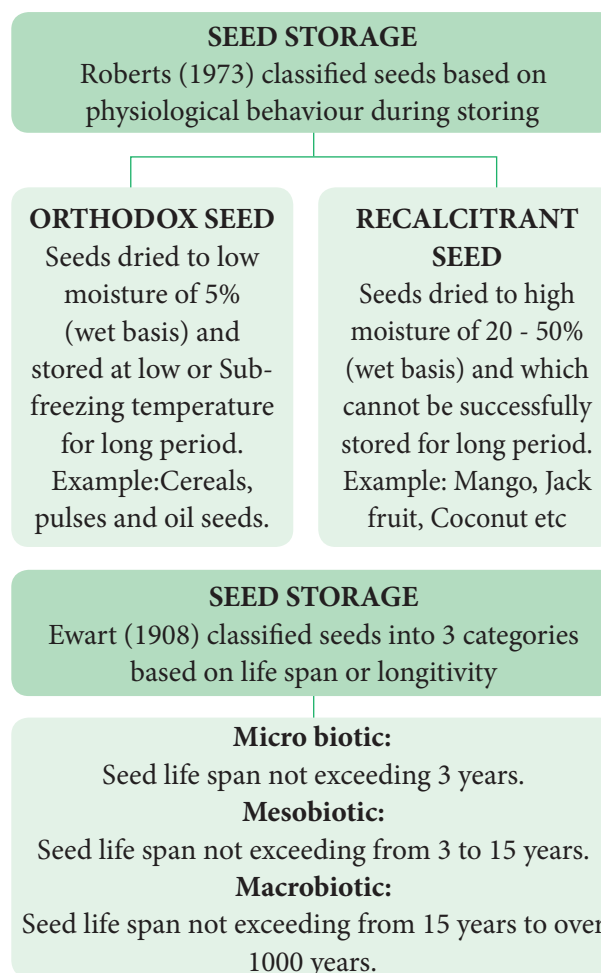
SEED STORAGE
Roberts (1973) classified seeds based on physiological behaviour during storing

ORTHODOX SEED
Seeds dried to low moisture of 5% (wet basis) and stored at low or Subfreezing temperature for long period. Example:Cereals, pulses and oil seeds.

RECALCITRANT SEED
Seeds dried to high moisture of 20 - 50% (wet basis) and which cannot be successfully stored for long period. Example: Mango, Jack fruit, Coconut etc

SEED STORAGE
Ewart (1908) classified seeds into 3 categories based on life span or longitivity

Micro biotic:
Seed life span not exceeding 3 years.
Mesobiotic:
Seed life span not exceeding from 3 to 15 years.
Macrobiotic:
Seed life span not exceeding from 15 years to over 1000 years.